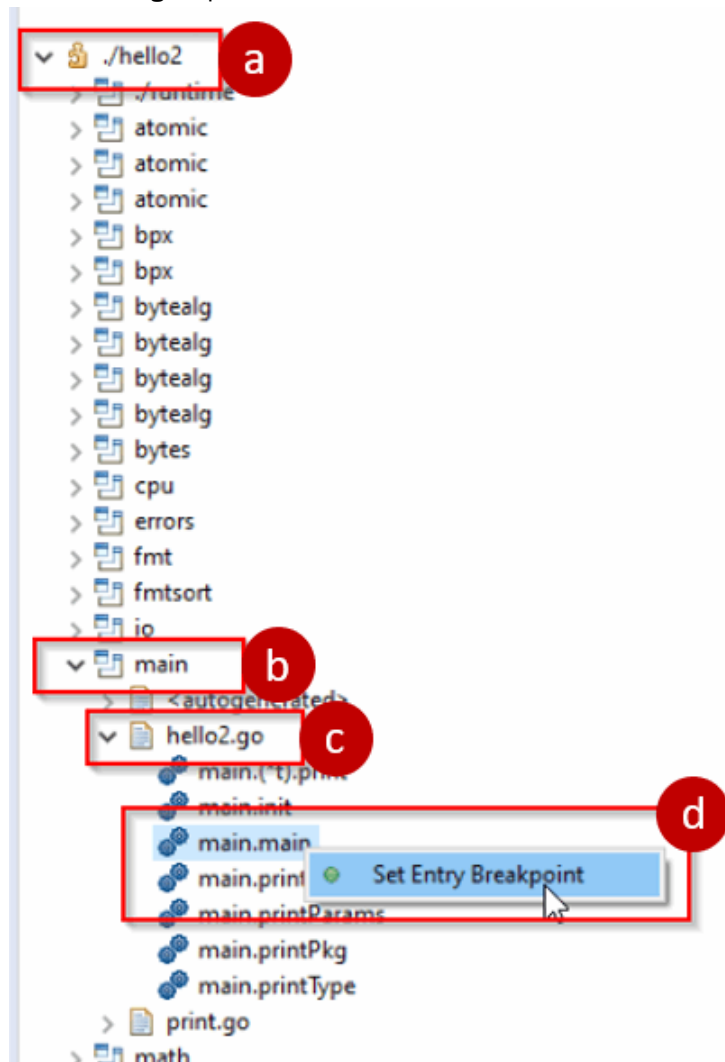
./hello2
a
./runtime
atomic
atomic
atomic
bpx
bpx
bytealg
bytealg
bytealg
bytealg
bytes
cpu
errors
fmt
fmtsort
io
main
b
<autogenerated>
hello2.go
c
main.(*t).print
main.init
d
main.main
main.print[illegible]
Set Entry Breakpoint
main.printParams
main.printPkg
main.printType
print.go
math